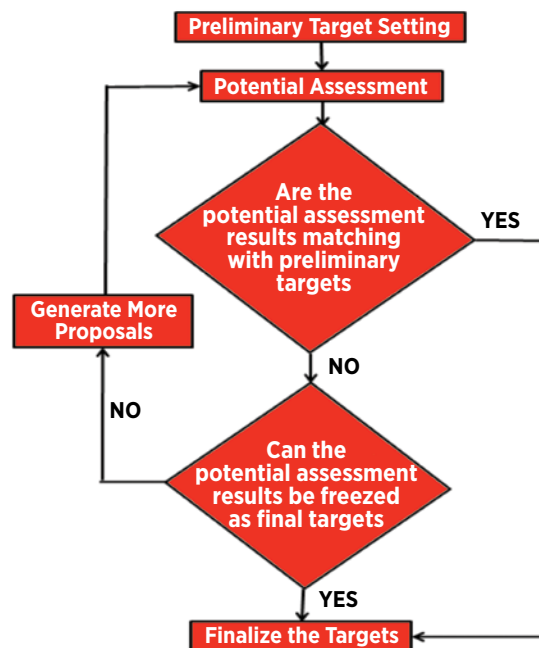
Preliminary Target Setting

Potential Assessment

Are the potential assessment results matching with preliminary targets

YES

NO

Generate More Proposals

NO

Can the potential assessment results be freezed as final targets

YES

Finalize the Targets